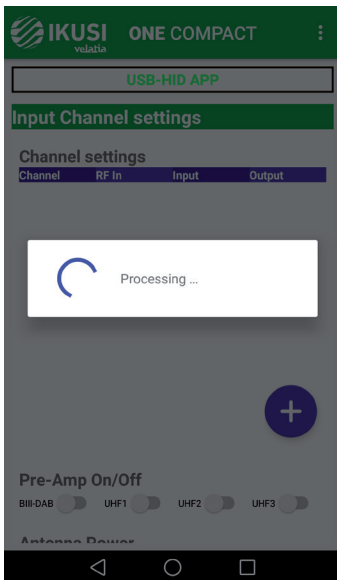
IKUSI velatia ONE COMPACT

USB-HID APP

Input Channel settings

Channel settings

| Channel | RF In | Input | Output |
|---|---|---|---|

Processing ...

+

Pre-Amp On/Off

BIII-DAB UHF1 UHF2 UHF3

Antenna Power